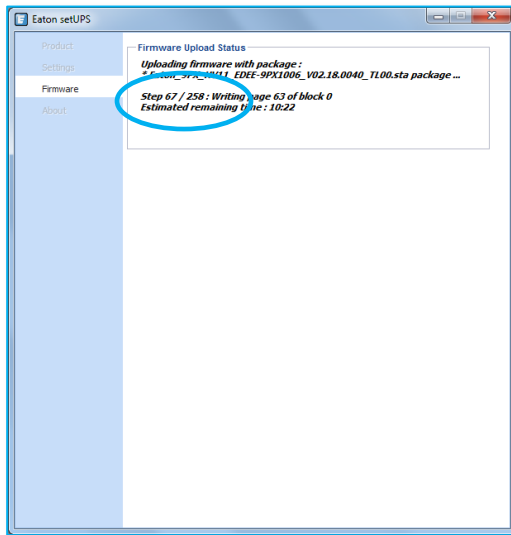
Eaton setUPS

Product
Settings
Firmware
About

Firmware Upload Status

Uploading firmware with package :
* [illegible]_EDEE-9PX1006_V02.18.0040_TL00.sta package ...

Step 67 / 258 : Writing page 63 of block 0
Estimated remaining time : 10:22